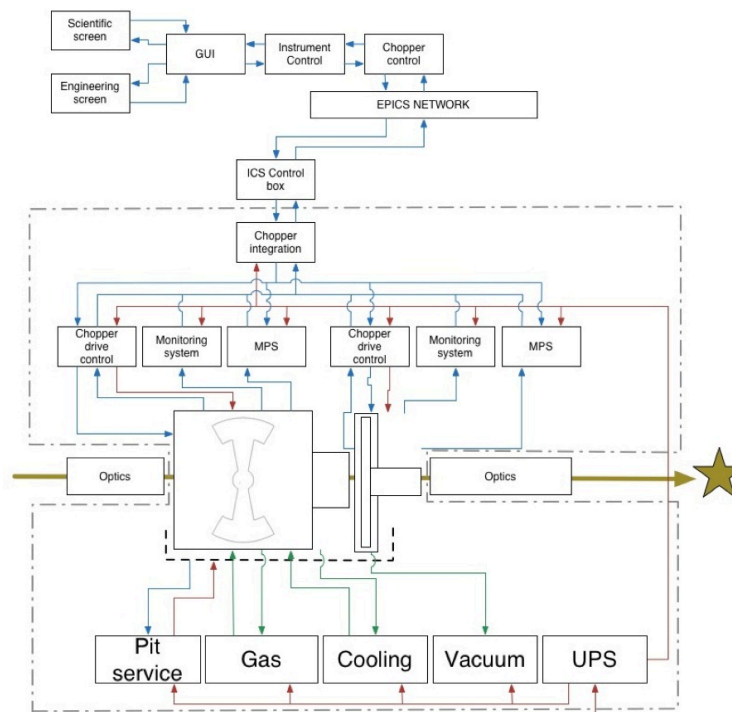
Scientific screen

GUI

Instrument Control

Chopper control

Engineering screen

EPICS NETWORK

ICS Control box

Chopper integration

Chopper drive control

Monitoring system

MPS

Chopper drive control

Monitoring system

MPS

Optics

Optics

Pit service

Gas

Cooling

Vacuum

UPS